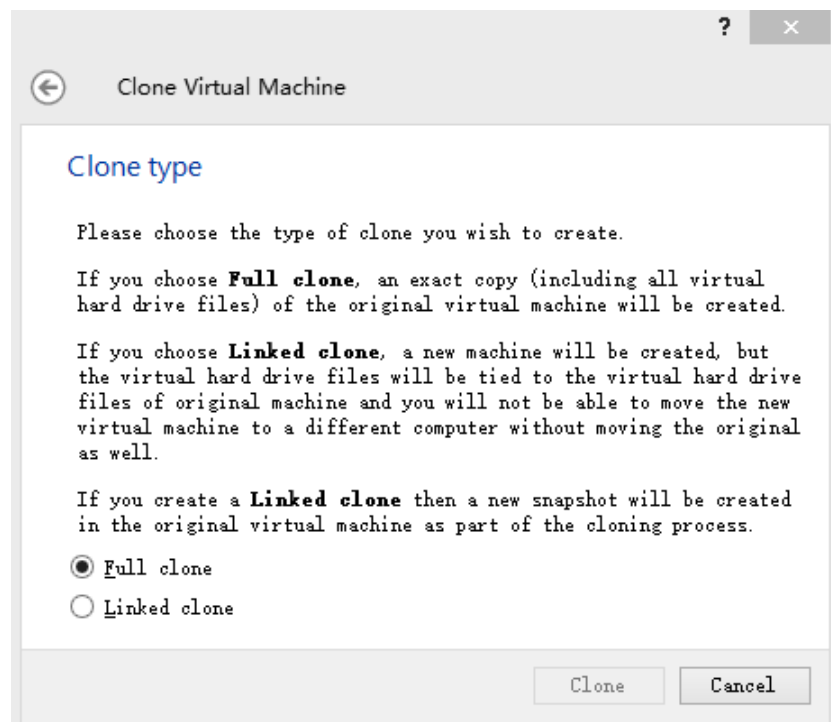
?

Clone Virtual Machine

Clone type

Please choose the type of clone you wish to create.

If you choose **Full clone**, an exact copy (including all virtual hard drive files) of the original virtual machine will be created.

If you choose **Linked clone**, a new machine will be created, but the virtual hard drive files will be tied to the virtual hard drive files of original machine and you will not be able to move the new virtual machine to a different computer without moving the original as well.

If you create a **Linked clone** then a new snapshot will be created in the original virtual machine as part of the cloning process.

Full clone

Linked clone

Clone Cancel